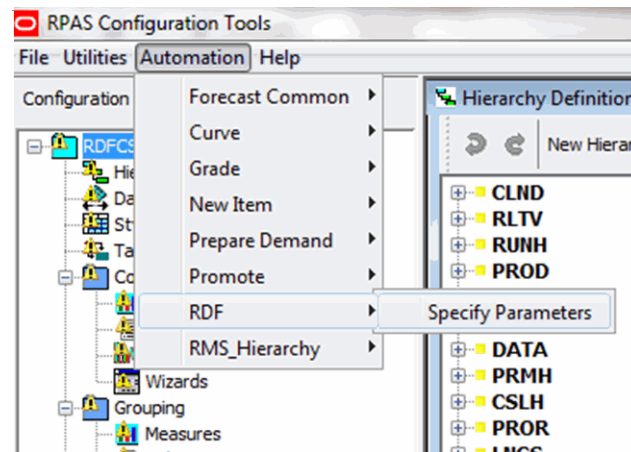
RPAS Configuration Tools

File Utilities Automation Help

Configuration

Forecast Common
Curve
Grade
New Item
Prepare Demand
Promote
RDF
RMS_Hierarchy

Specify Parameters

Hierarchy Definition

New Hierar

RDFCS
Hie
Da
St
Ta
Co
Wizards
Grouping
Measures

CLND
RLTV
RUNH
PROD
DATA
PRMH
CSLH
PROR
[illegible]